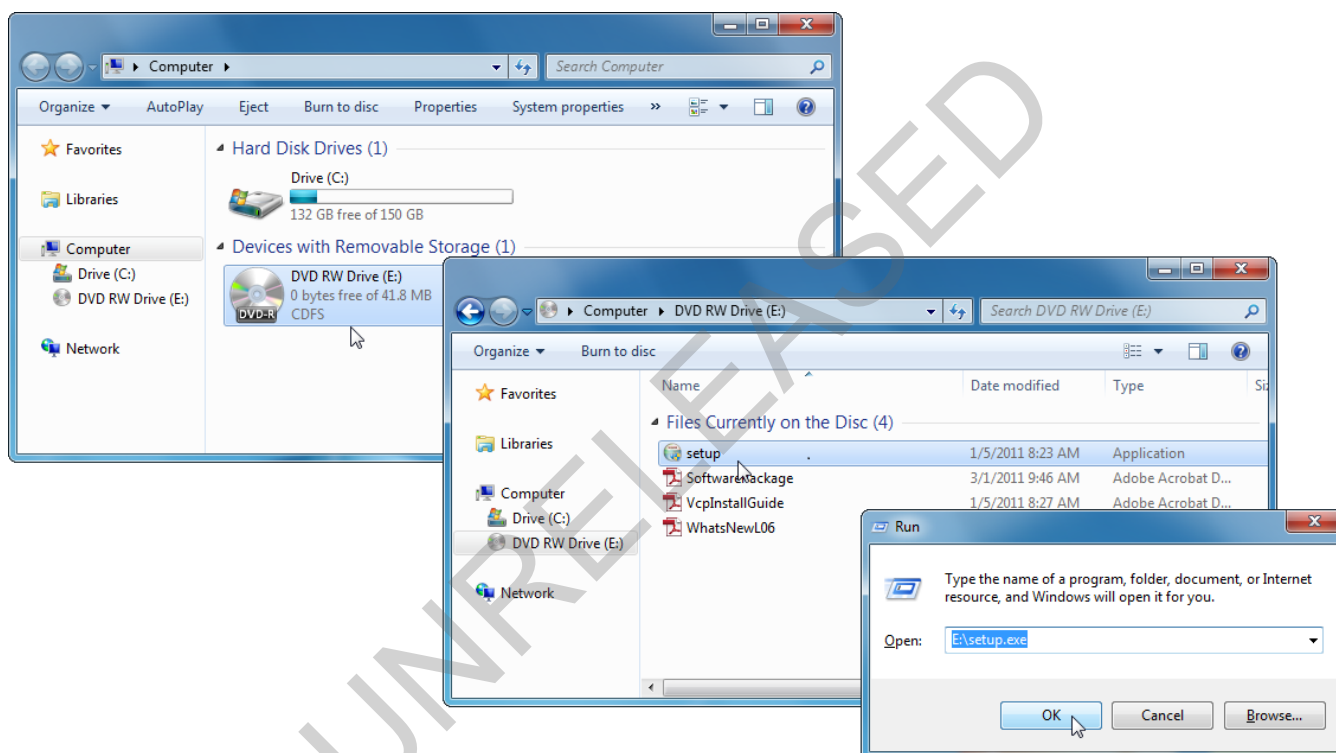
Computer

Search Computer

Organize AutoPlay Eject Burn to disc Properties System properties »

Favorites

Libraries

Computer

Drive (C:)

DVD RW Drive (E:)

Network

Hard Disk Drives (1)

Drive (C:)
132 GB free of 150 GB

Devices with Removable Storage (1)

DVD RW Drive (E:)
0 bytes free of 41.8 MB
CDFS

DVD-R

Computer ▸ DVD RW Drive (E:)

Search DVD RW Drive (E:)

Organize Burn to disc

Favorites

Libraries

Computer

Drive (C:)

DVD RW Drive (E:)

Network

| Name | Date modified | Type | Si |
|---|---|---|---|
| Files Currently on the Disc (4) | | | |
| setup | 1/5/2011 8:23 AM | Application | |
| SoftwarePackage | 3/1/2011 9:46 AM | Adobe Acrobat D... | |
| VcpInstallGuide | 1/5/2011 8:27 AM | Adobe Acrobat D... | |
| WhatsNewL06 | | | |

Run

Type the name of a program, folder, document, or Internet resource, and Windows will open it for you.

Open: E:\setup.exe

OK Cancel Browse...

UNRELEASED